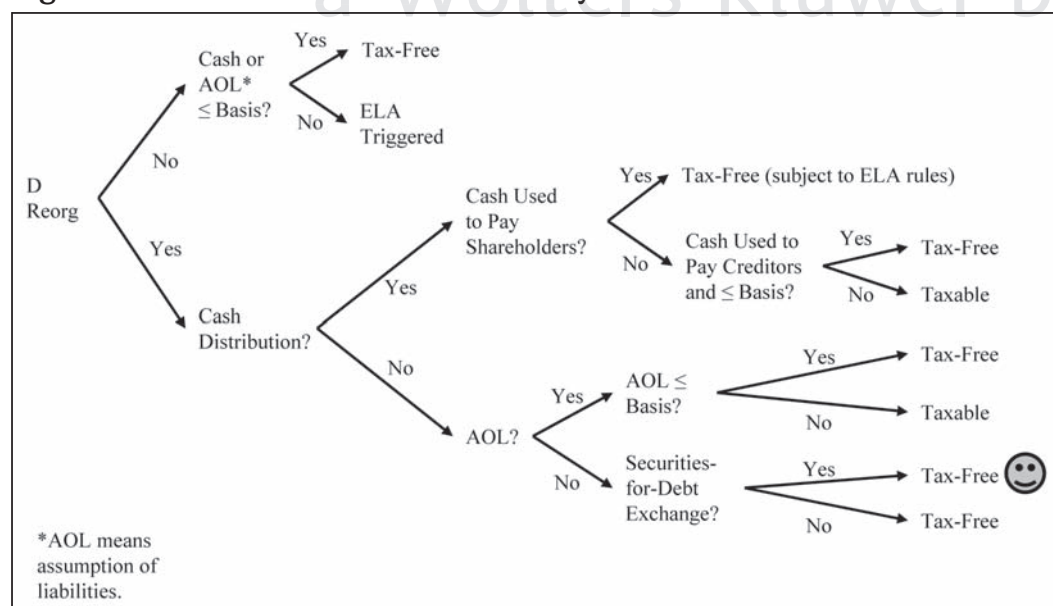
a Wolters Kluwer B

D Reorg

No

Cash or AOL* $\leq$ Basis?

Yes

Tax-Free

No

ELA Triggered

Yes

Cash Distribution?

Yes

Cash Used to Pay Shareholders?

Yes

Tax-Free (subject to ELA rules)

No

Cash Used to Pay Creditors and $\leq$ Basis?

Yes

Tax-Free

No

Taxable

No

AOL?

Yes

AOL $\leq$ Basis?

Yes

Tax-Free

No

Taxable

No

Securities-for-Debt Exchange?

Yes

Tax-Free

No

Tax-Free

*AOL means assumption of liabilities.